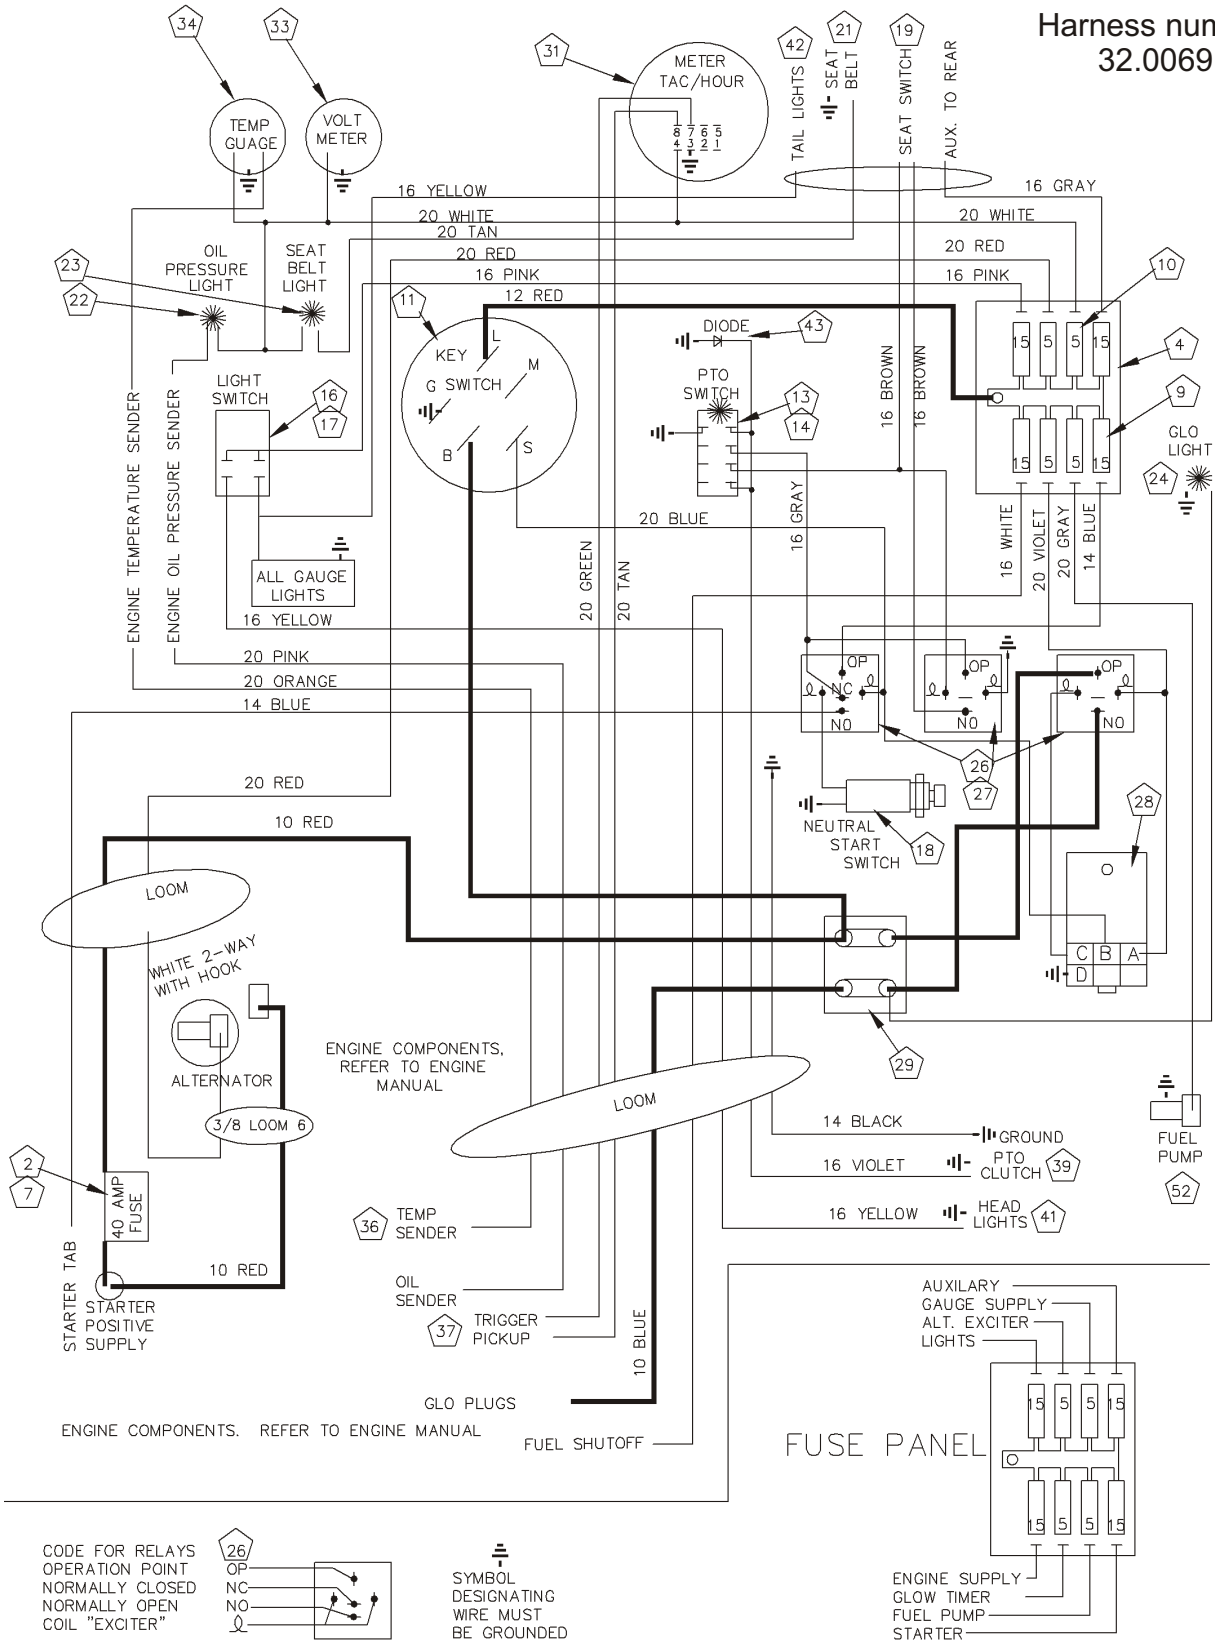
Harness num
32.0069

34
33
TEMP GUAGE
VOLT METER
31
METER TAC/HOUR
8 7 6 5
4 3 2 1
42
21
19
TAIL LIGHTS
SEAT BELT
SEAT SWITCH
AUX. TO REAR
16 YELLOW
16 GRAY
20 WHITE
20 TAN
20 WHITE
20 RED
20 RED
16 PINK
16 PINK
12 RED
23
22
OIL PRESSURE LIGHT
SEAT BELT LIGHT
11
KEY SWITCH
L
M
G
B
S
10
4
15 5 5 15
15 5 5 15
9
DIODE
43
PTO SWITCH
13
14
16 BROWN
16 BROWN
GLO LIGHT
24
LIGHT SWITCH
16
17
ENGINE TEMPERATURE SENDER
ENGINE OIL PRESSURE SENDER
ALL GAUGE LIGHTS
20 BLUE
16 GRAY
16 WHITE
20 VIOLET
20 GRAY
14 BLUE
20 GREEN
20 TAN
16 YELLOW
20 PINK
20 ORANGE
14 BLUE
OP
NC
NO
OP
NO
OP
NO
26
27
20 RED
NEUTRAL START SWITCH
18
28
10 RED
LOOM
WHITE 2-WAY WITH HOOK
C B A
D
ALTERNATOR
3/8 LOOM 6
ENGINE COMPONENTS, REFER TO ENGINE MANUAL
LOOM
29
2
7
40 AMP FUSE
36
TEMP SENDER
14 BLACK
GROUND
16 VIOLET
PTO CLUTCH
39
16 YELLOW
HEAD LIGHTS
41
FUEL PUMP
52
STARTER TAB
10 RED
STARTER POSITIVE SUPPLY
OIL SENDER
37
TRIGGER PICKUP
10 BLUE
GLO PLUGS
ENGINE COMPONENTS. REFER TO ENGINE MANUAL
FUEL SHUTOFF
AUXILARY
GAUGE SUPPLY
ALT. EXCITER
LIGHTS
15 5 5 15
FUSE PANEL
15 5 5 15
ENGINE SUPPLY
GLOW TIMER
FUEL PUMP
STARTER
CODE FOR RELAYS
26
OPERATION POINT
NORMALLY CLOSED
NORMALLY OPEN
COIL "EXCITER"
OP
NC
NO
SYMBOL DESIGNATING WIRE MUST BE GROUNDED